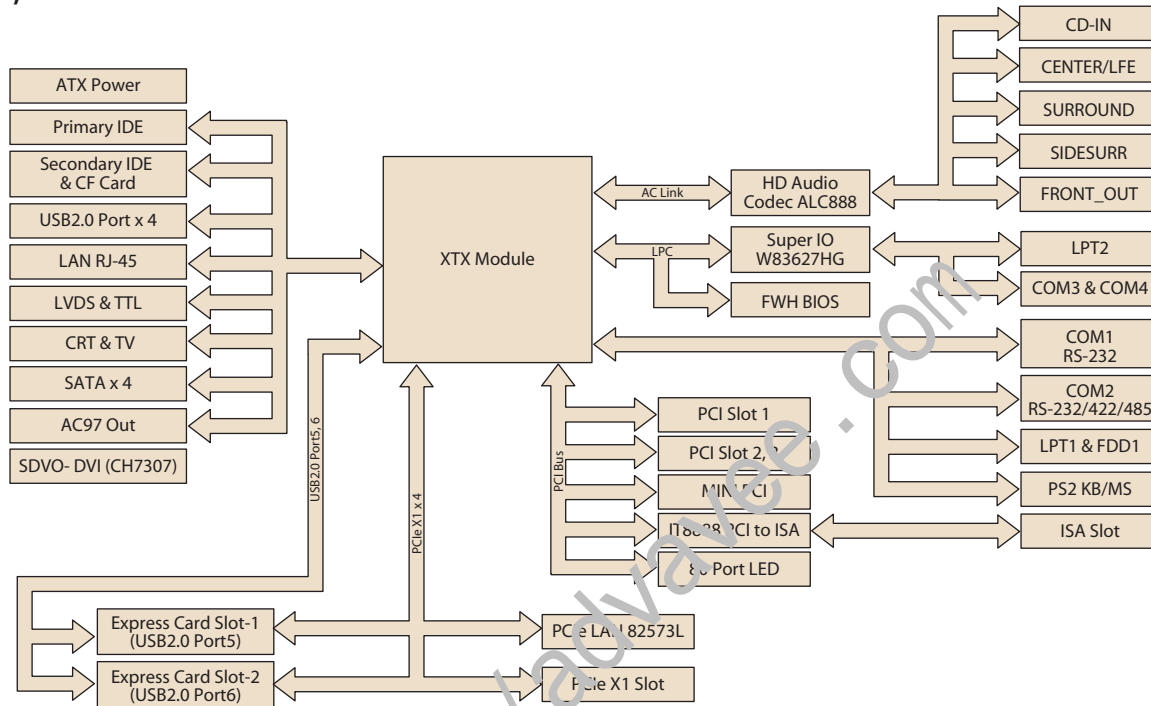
ATX Power
Primary IDE
Secondary IDE & CF Card
USB2.0 Port x 4
LAN RJ-45
LVDS & TTL
CRT & TV
SATA x 4
AC97 Out
SDVO- DVI (CH7307)

XTX Module

AC Link
HD Audio Codec ALC888
LPC
Super IO W83627HG
FWH BIOS

CD-IN
CENTER/LFE
SURROUND
SIDESURR
FRONT_OUT
LPT2
COM3 & COM4
COM1 RS-232
COM2 RS-232/422/485
LPT1 & FDD1
PS2 KB/MS
ISA Slot

PCI Bus
PCI Slot 1
PCI Slot 2, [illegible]
MINI PCI
IT8888 PCI to ISA
80 Port LED

USB2.0 Port5, 6
PCIe X1 x 4

Express Card Slot-1 (USB2.0 Port5)
Express Card Slot-2 (USB2.0 Port6)
PCIe LAN 82573L
PCIe X1 Slot

advantech.com